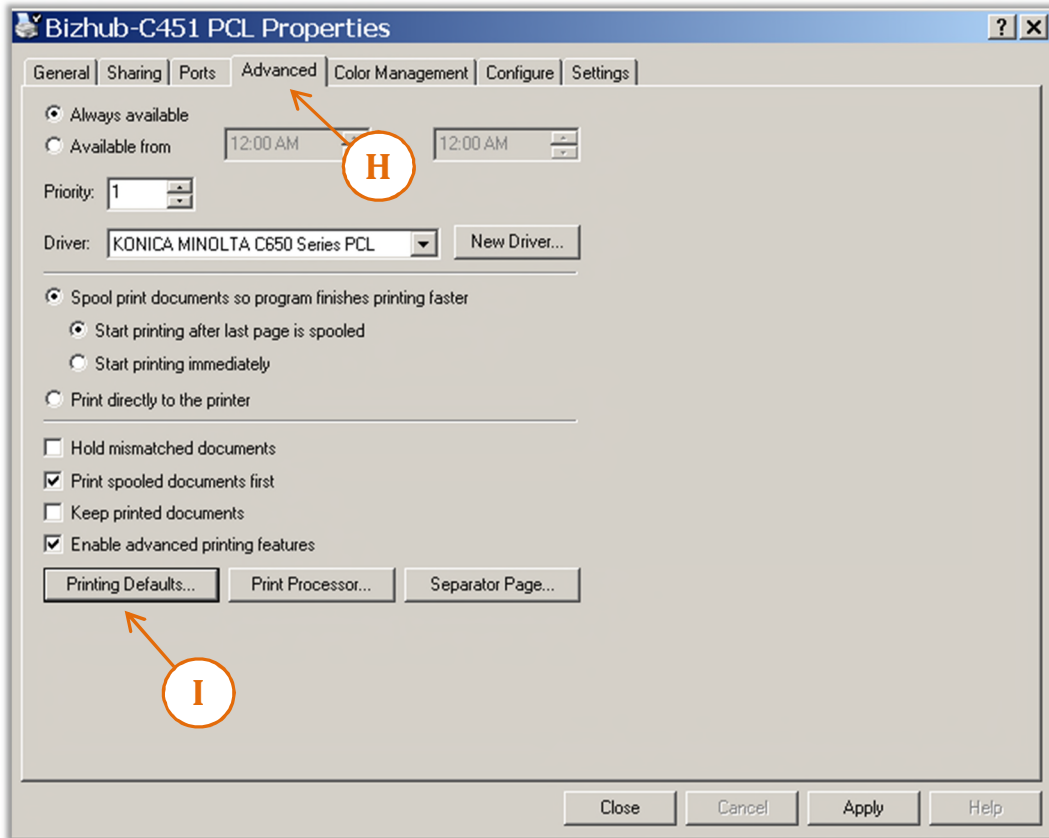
Bizhub-C451 PCL Properties

? X

General | Sharing | Ports | Advanced | Color Management | Configure | Settings

Always available

Available from 12:00 AM 12:00 AM

H

Priority: 1

Driver: KONICA MINOLTA C650 Series PCL New Driver...

Spool print documents so program finishes printing faster

Start printing after last page is spooled

Start printing immediately

Print directly to the printer

Hold mismatched documents

Print spooled documents first

Keep printed documents

Enable advanced printing features

Printing Defaults... Print Processor... Separator Page...

I

Close Cancel Apply Help